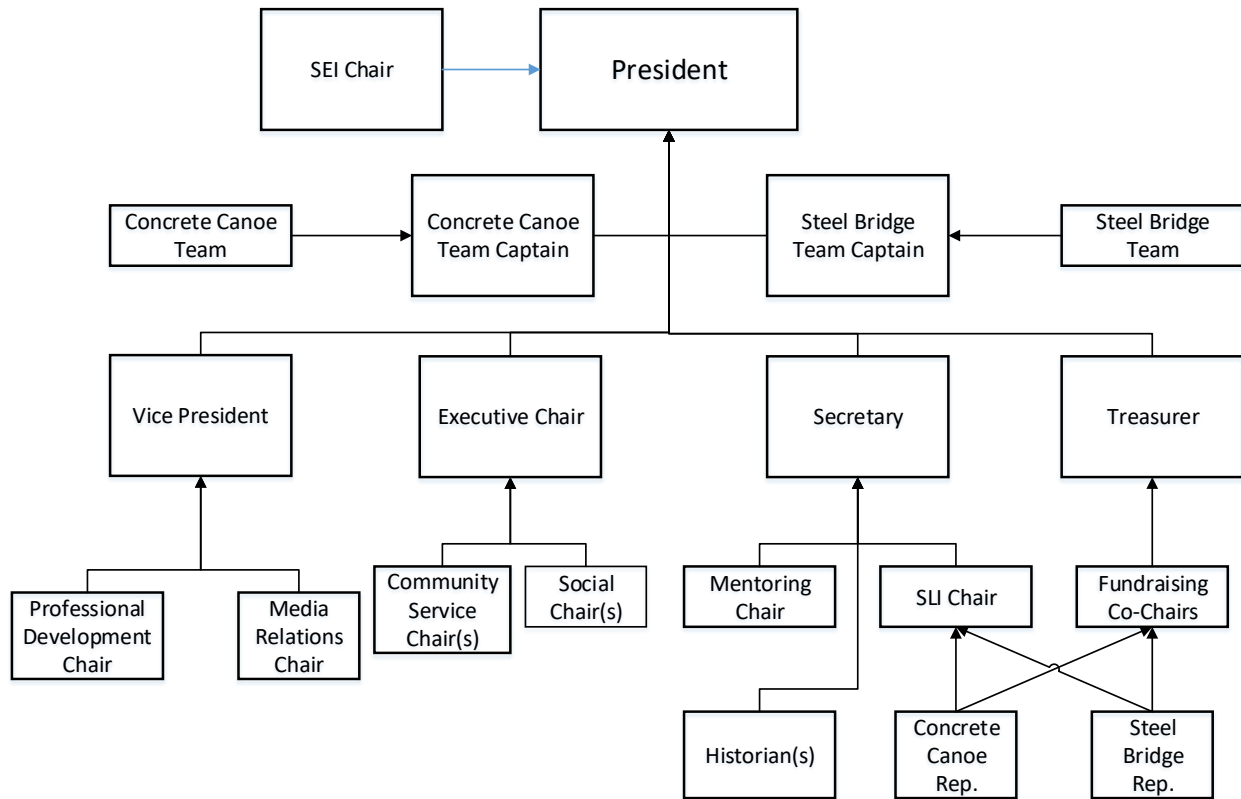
SEI Chair

President

Concrete Canoe Team

Concrete Canoe Team Captain

Steel Bridge Team Captain

Steel Bridge Team

Vice President

Executive Chair

Secretary

Treasurer

Professional Development Chair

Media Relations Chair

Community Service Chair(s)

Social Chair(s)

Mentoring Chair

SLI Chair

Fundraising Co-Chairs

Historian(s)

Concrete Canoe Rep.

Steel Bridge Rep.